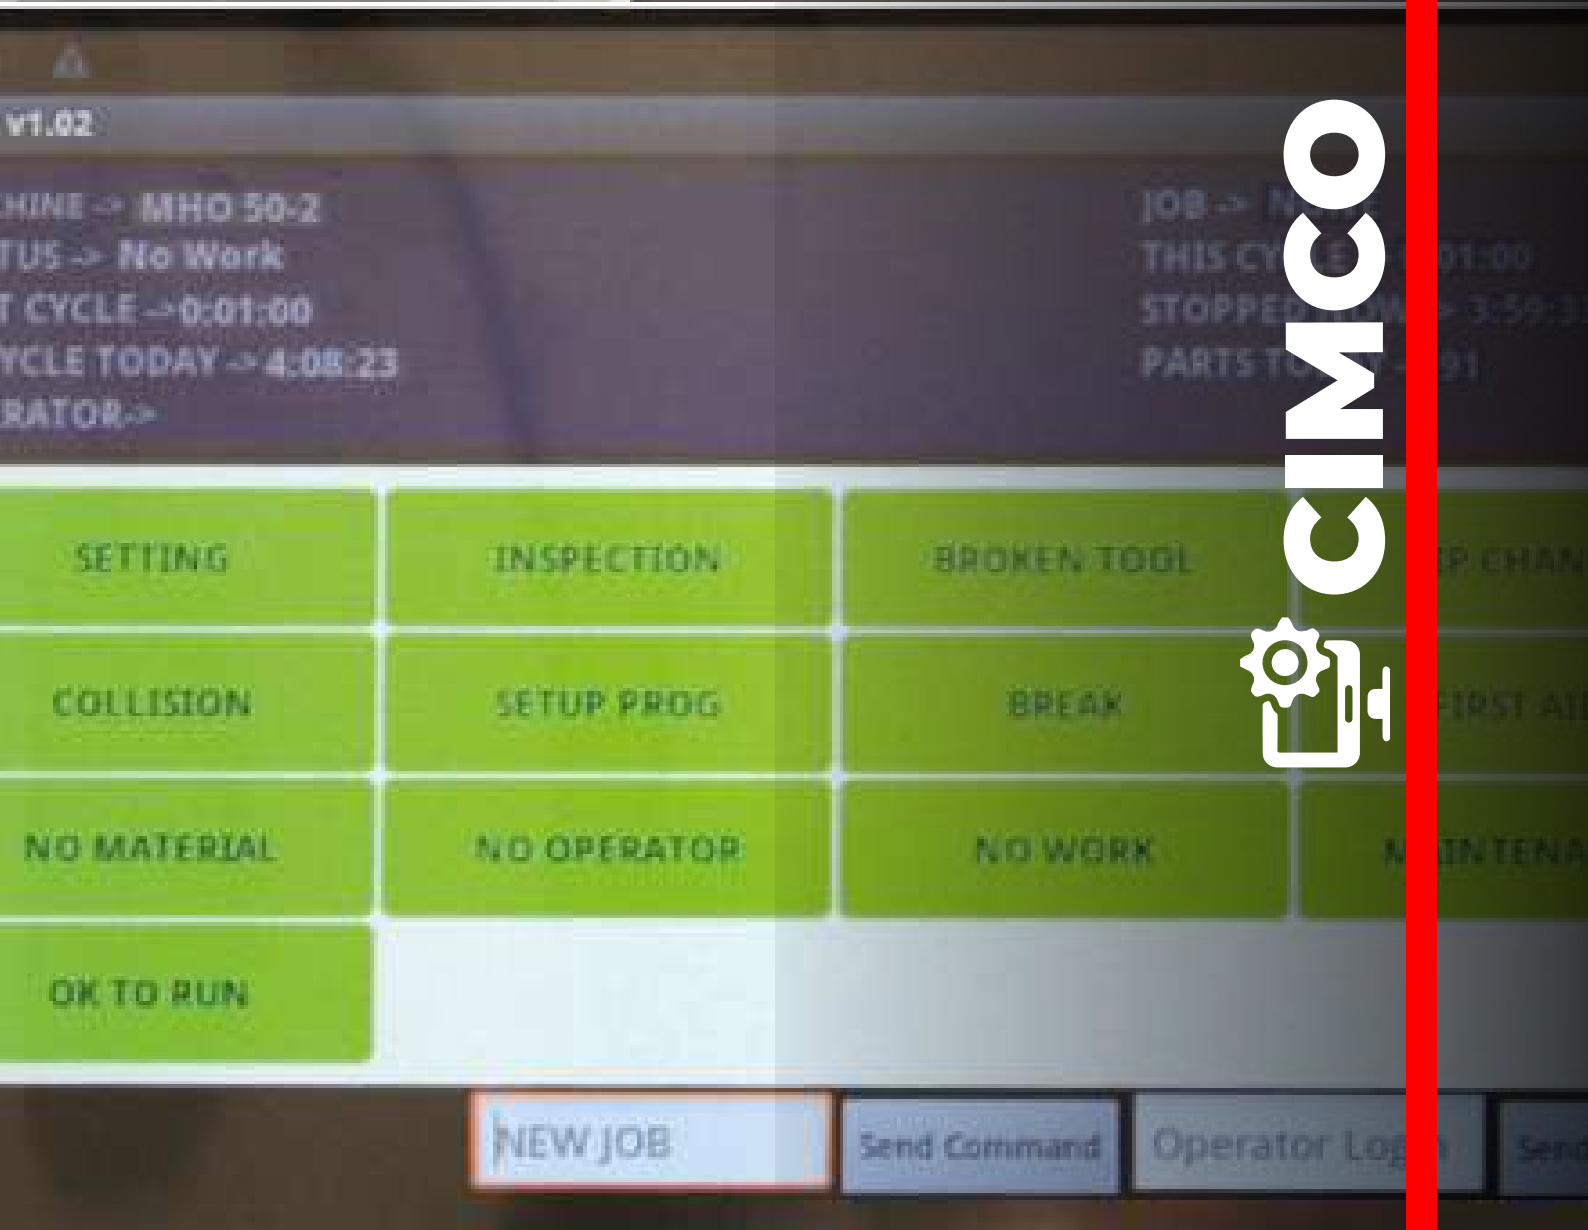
v1.02

HINE -> MHO 50-2
TUS -> No Work
T CYCLE -> 0:01:00
YCLE TODAY -> 4:08:23
RATOR->

JOB -> N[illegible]
THIS CY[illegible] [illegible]01:00
STOPPED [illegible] -> 3:59:3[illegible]
PARTS T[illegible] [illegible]91

CIMCO

| SETTING | INSPECTION | BROKEN TOOL | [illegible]P CHAN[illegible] |
|---|---|---|---|
| COLLISION | SETUP PROG | BREAK | FIRST AI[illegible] |
| NO MATERIAL | NO OPERATOR | NO WORK | M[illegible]INTENA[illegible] |
| OK TO RUN | | | |

NEW JOB
Send Command
Operator Log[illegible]
Sen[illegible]